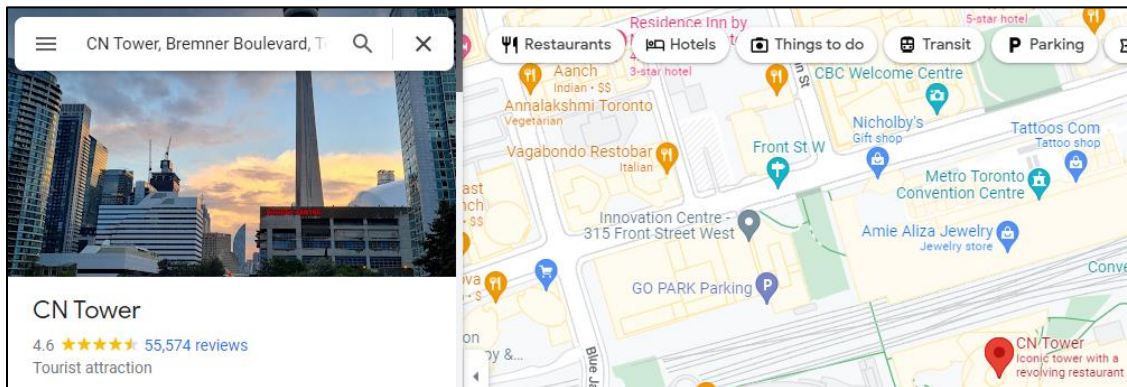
CN Tower, Bremner Boulevard, T

CN Tower

4.6 ★★★★★ 55,574 reviews

Tourist attraction

Restaurants
Hotels
Things to do
Transit
Parking

Residence Inn by
3-star hotel
5-star hotel
Aanch
Indian · $$
Annalakshmi Toronto
Vegetarian
CBC Welcome Centre
Vagabondo Restobar
Italian
Front St W
Nicholby's
Gift shop
Tattoos Com
Tattoo shop
Metro Toronto Convention Centre
Innovation Centre - 315 Front Street West
Amie Aliza Jewelry
Jewelry store
GO PARK Parking
Conve
CN Tower
Iconic tower with a revolving restaurant
Blue Je
ast
nch
$$
iva
on
y &...